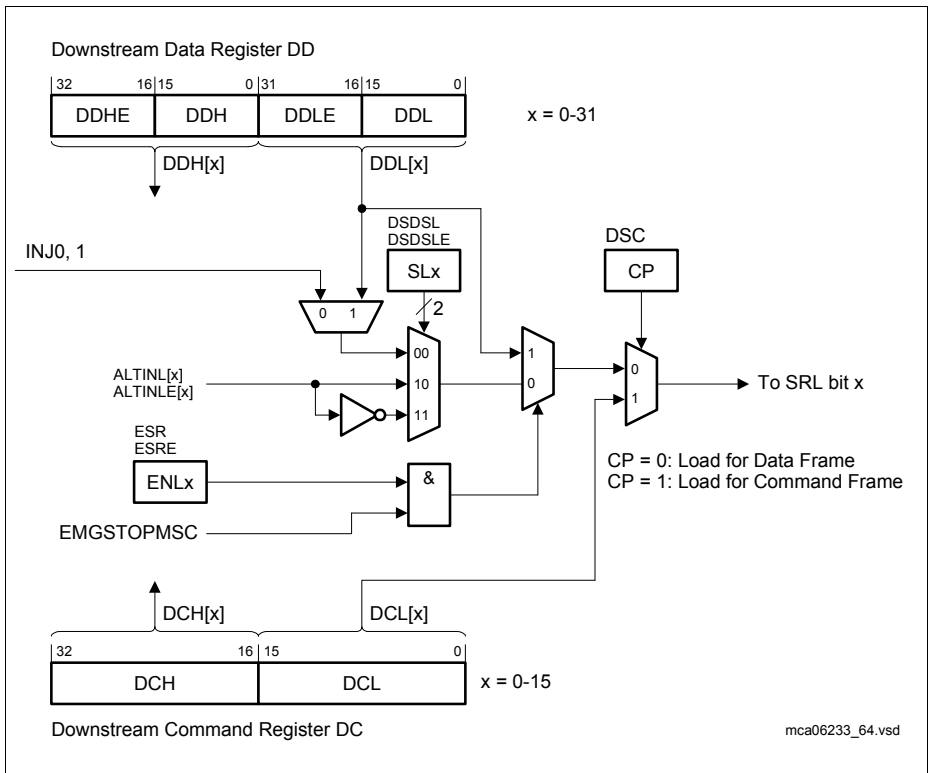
Downstream Data Register DD

| 32 16 | 15 0 | 31 16 | 15 0 |
|---|---|---|---|
| DDHE | DDH | DDLE | DDL |

x = 0-31

DDH[x]

DDL[x]

DSDSL
DSDSLE

SLx

2

DSC

CP

INJ0, 1

0 1

00
10
11

1
0

0
1

ALTINL[x]
ALTINLE[x]

To SRL bit x

ESR
ESRE

ENLx

&

CP = 0: Load for Data Frame
CP = 1: Load for Command Frame

EMGSTOPMSC

DCH[x]

DCL[x]

| 32 16 | 15 0 |
|---|---|
| DCH | DCL |

x = 0-15

Downstream Command Register DC

mca06233_64.vsd